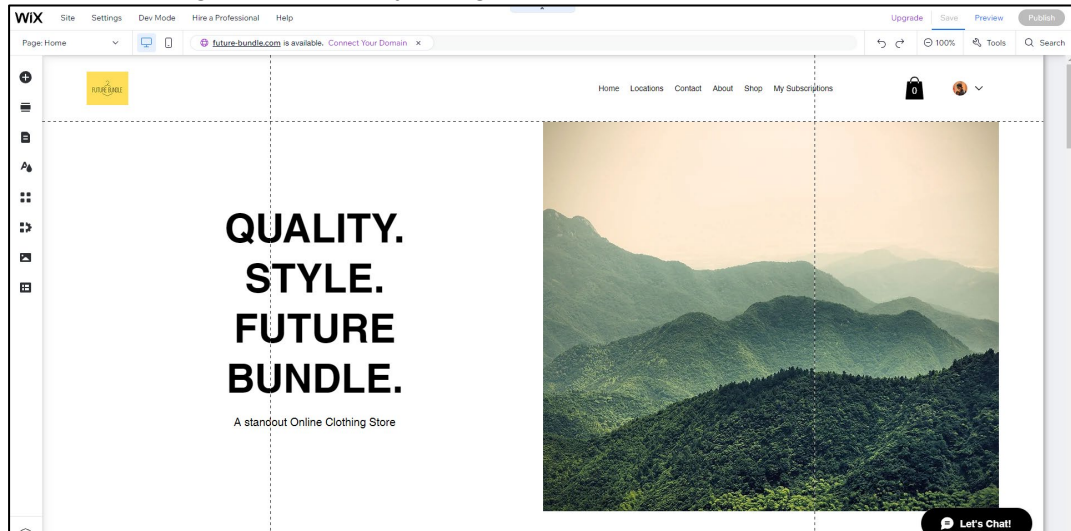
WiX Site Settings Dev Mode Hire a Professional Help

Upgrade Save Preview Publish

Page: Home

future-bundle.com is available. Connect Your Domain ×

100% Tools Search

FUTURE BUNDLE

Home Locations Contact About Shop My Subscriptions

0

QUALITY.
STYLE.
FUTURE
BUNDLE.

A standout Online Clothing Store

Let's Chat!